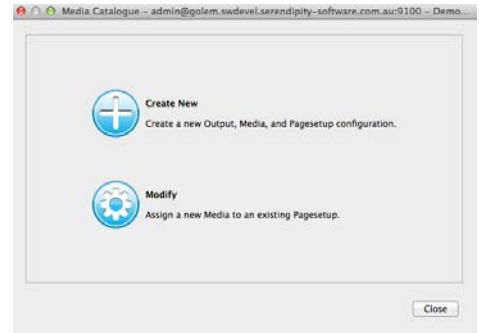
Media Catalogue - admin@golem.swdevel.serendipity-software.com.au:9100 - Demo...

Create New
Create a new Output, Media, and Pagesetup configuration.

Modify
Assign a new Media to an existing Pagesetup.

Close